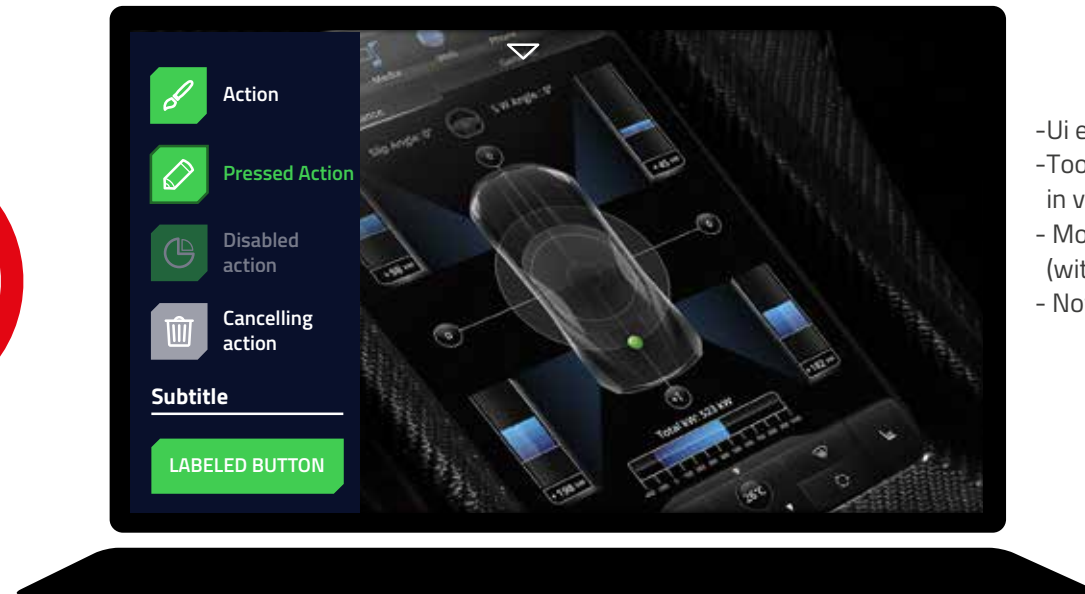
Action

Pressed Action

Disabled action

Cancelling action

Subtitle

LABELED BUTTON

Slip Angle: 0°

S W Angle: 0°

+45 kW

+98 kW

+182 kW

+198 kW

Total kW: 523 kW

26°C

-Ui e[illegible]
-Too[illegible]
in v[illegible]
- Mo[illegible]
(wit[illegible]
- No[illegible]